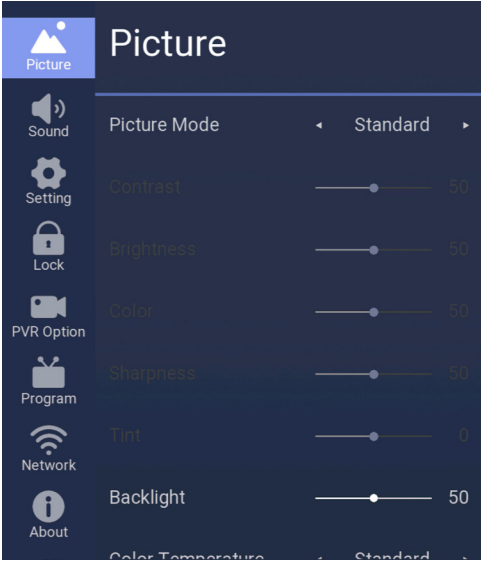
Picture
Sound
Setting
Lock
PVR Option
Program
Network
About

Picture

Picture Mode ◂ Standard ▸

Contrast 50

Brightness 50

Color 50

Sharpness 50

Tint 0

Backlight 50

Color Temperature ◂ Standard ▸